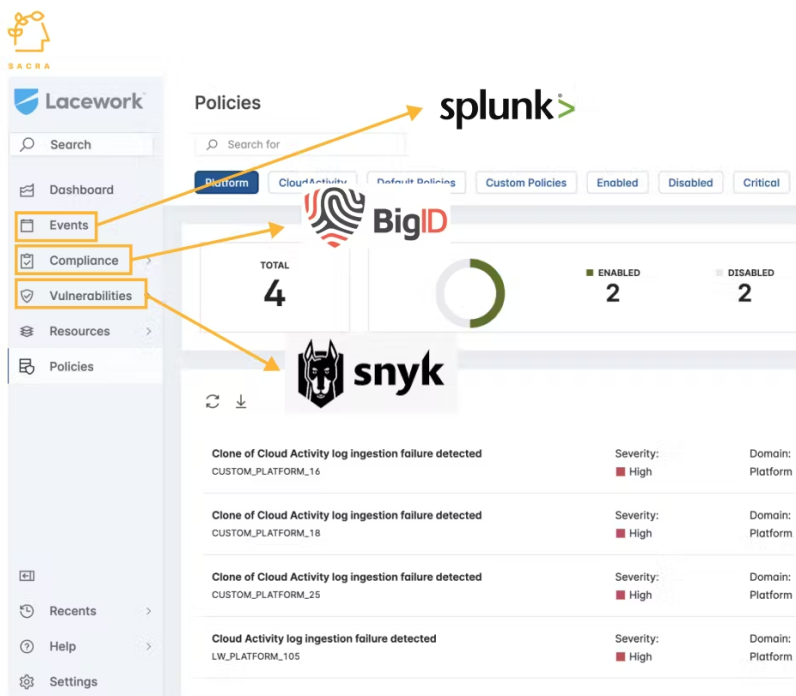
SACRA

Lacework

Search

Dashboard

Events

Compliance

Vulnerabilities

Resources

Policies

Policies

splunk>

Search for

Platform

CloudActivity

Default Policies

Custom Policies

Enabled

Disabled

Critical

BigID

TOTAL

4

ENABLED

2

DISABLED

2

snyk

Clone of Cloud Activity log ingestion failure detected
CUSTOM_PLATFORM_16

Severity:
High

Domain:
Platform

Clone of Cloud Activity log ingestion failure detected
CUSTOM_PLATFORM_18

Severity:
High

Domain:
Platform

Clone of Cloud Activity log ingestion failure detected
CUSTOM_PLATFORM_25

Severity:
High

Domain:
Platform

Cloud Activity log ingestion failure detected
LW_PLATFORM_105

Severity:
High

Domain:
Platform

Recents

Help

Settings